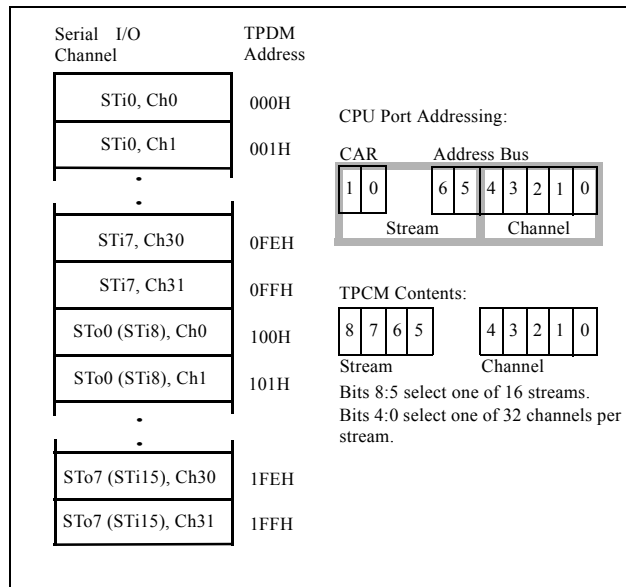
Serial I/O Channel

TPDM Address

STi0, Ch0 000H

STi0, Ch1 001H

.
.

STi7, Ch30 0FEH

STi7, Ch31 0FFH

STo0 (STi8), Ch0 100H

STo0 (STi8), Ch1 101H

.
.

STo7 (STi15), Ch30 1FEH

STo7 (STi15), Ch31 1FFH

CPU Port Addressing:

CAR Address Bus

| 1 | 0 | | 6 | 5 | 4 | 3 | 2 | 1 | 0 |
|---|---|---|---|---|---|---|---|---|---|

Stream Channel

TPCM Contents:

| 8 | 7 | 6 | 5 | | 4 | 3 | 2 | 1 | 0 |
|---|---|---|---|---|---|---|---|---|---|

Stream Channel

Bits 8:5 select one of 16 streams.
Bits 4:0 select one of 32 channels per stream.